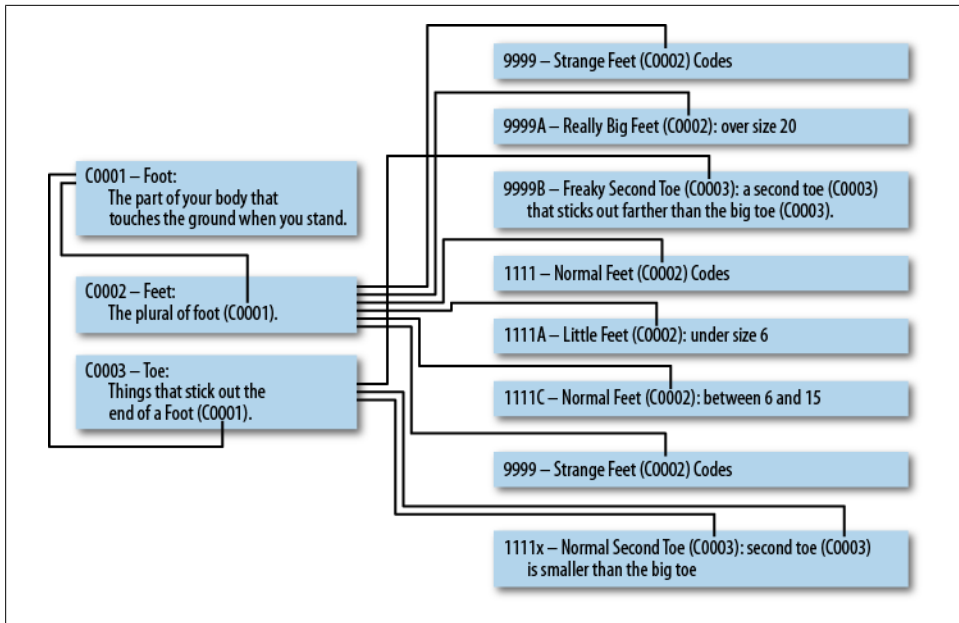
C0001 – Foot:
The part of your body that touches the ground when you stand.

C0002 – Feet:
The plural of foot (C0001).

C0003 – Toe:
Things that stick out the end of a Foot (C0001).

9999 – Strange Feet (C0002) Codes

9999A – Really Big Feet (C0002): over size 20

9999B – Freaky Second Toe (C0003): a second toe (C0003) that sticks out farther than the big toe (C0003).

1111 – Normal Feet (C0002) Codes

1111A – Little Feet (C0002): under size 6

1111C – Normal Feet (C0002): between 6 and 15

9999 – Strange Feet (C0002) Codes

1111x – Normal Second Toe (C0003): second toe (C0003) is smaller than the big toe